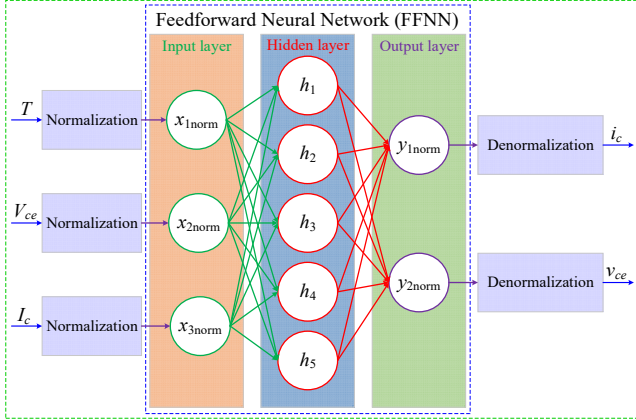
Feedforward Neural Network (FFNN)

Input layer

Hidden layer

Output layer

$T$

Normalization

$x_{1\text{norm}}$

$V_{ce}$

Normalization

$x_{2\text{norm}}$

$I_c$

Normalization

$x_{3\text{norm}}$

$h_1$

$h_2$

$h_3$

$h_4$

$h_5$

$y_{1\text{norm}}$

$y_{2\text{norm}}$

Denormalization

$i_c$

Denormalization

$v_{ce}$